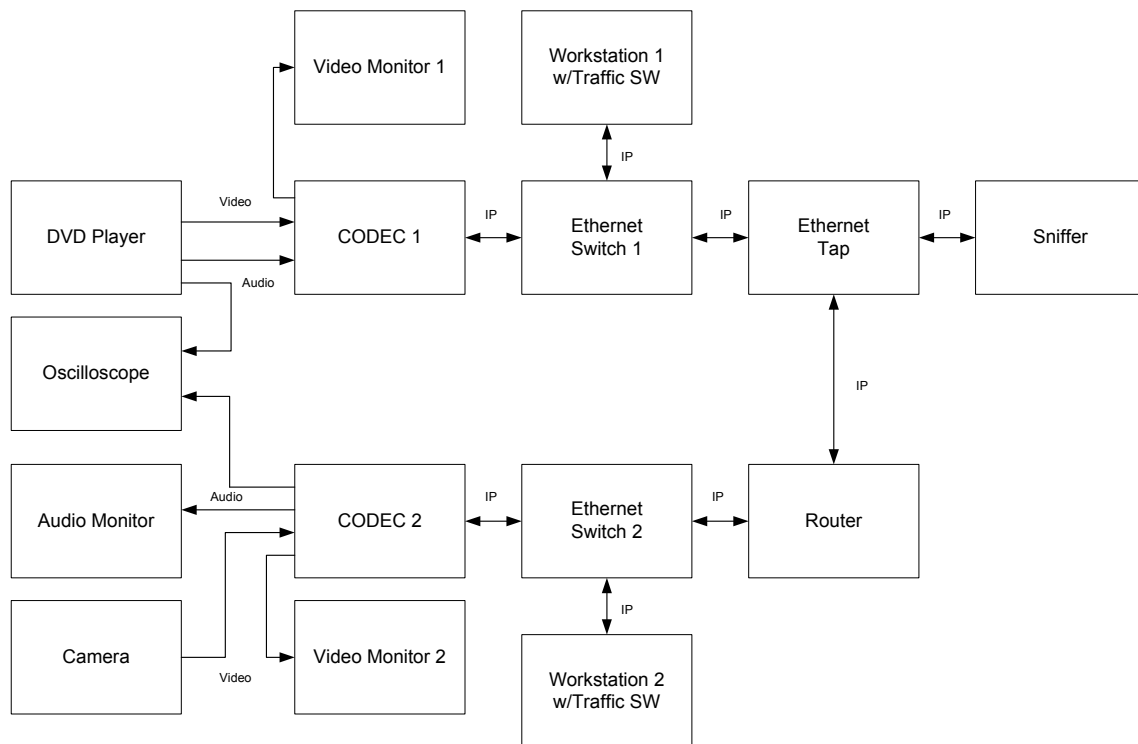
Video Monitor 1

Workstation 1
w/Traffic SW

IP

Video

DVD Player

CODEC 1

IP

Ethernet
Switch 1

IP

Ethernet
Tap

IP

Sniffer

Audio

Oscilloscope

IP

Audio

Audio Monitor

CODEC 2

IP

Ethernet
Switch 2

IP

Router

IP

Camera

Video Monitor 2

Video

Workstation 2
w/Traffic SW